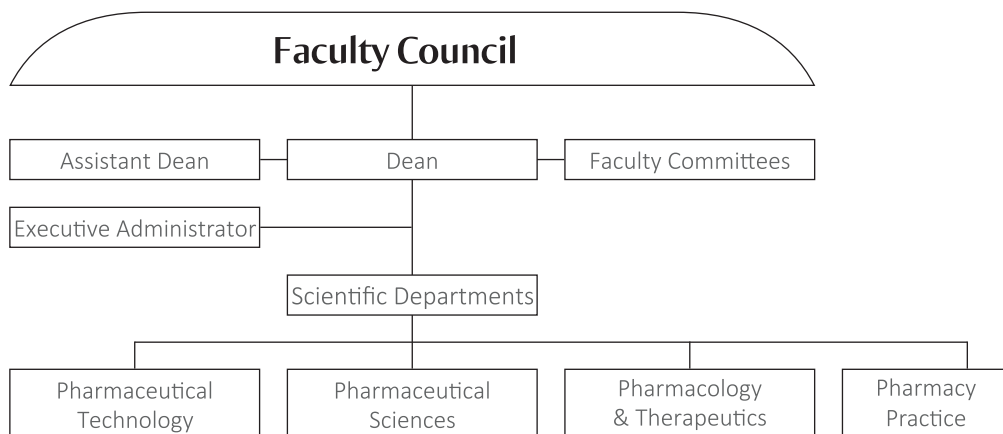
Faculty Council

Assistant Dean
Dean
Faculty Committees

Executive Administrator

Scientific Departments

Pharmaceutical Technology
Pharmaceutical Sciences
Pharmacology & Therapeutics
Pharmacy Practice